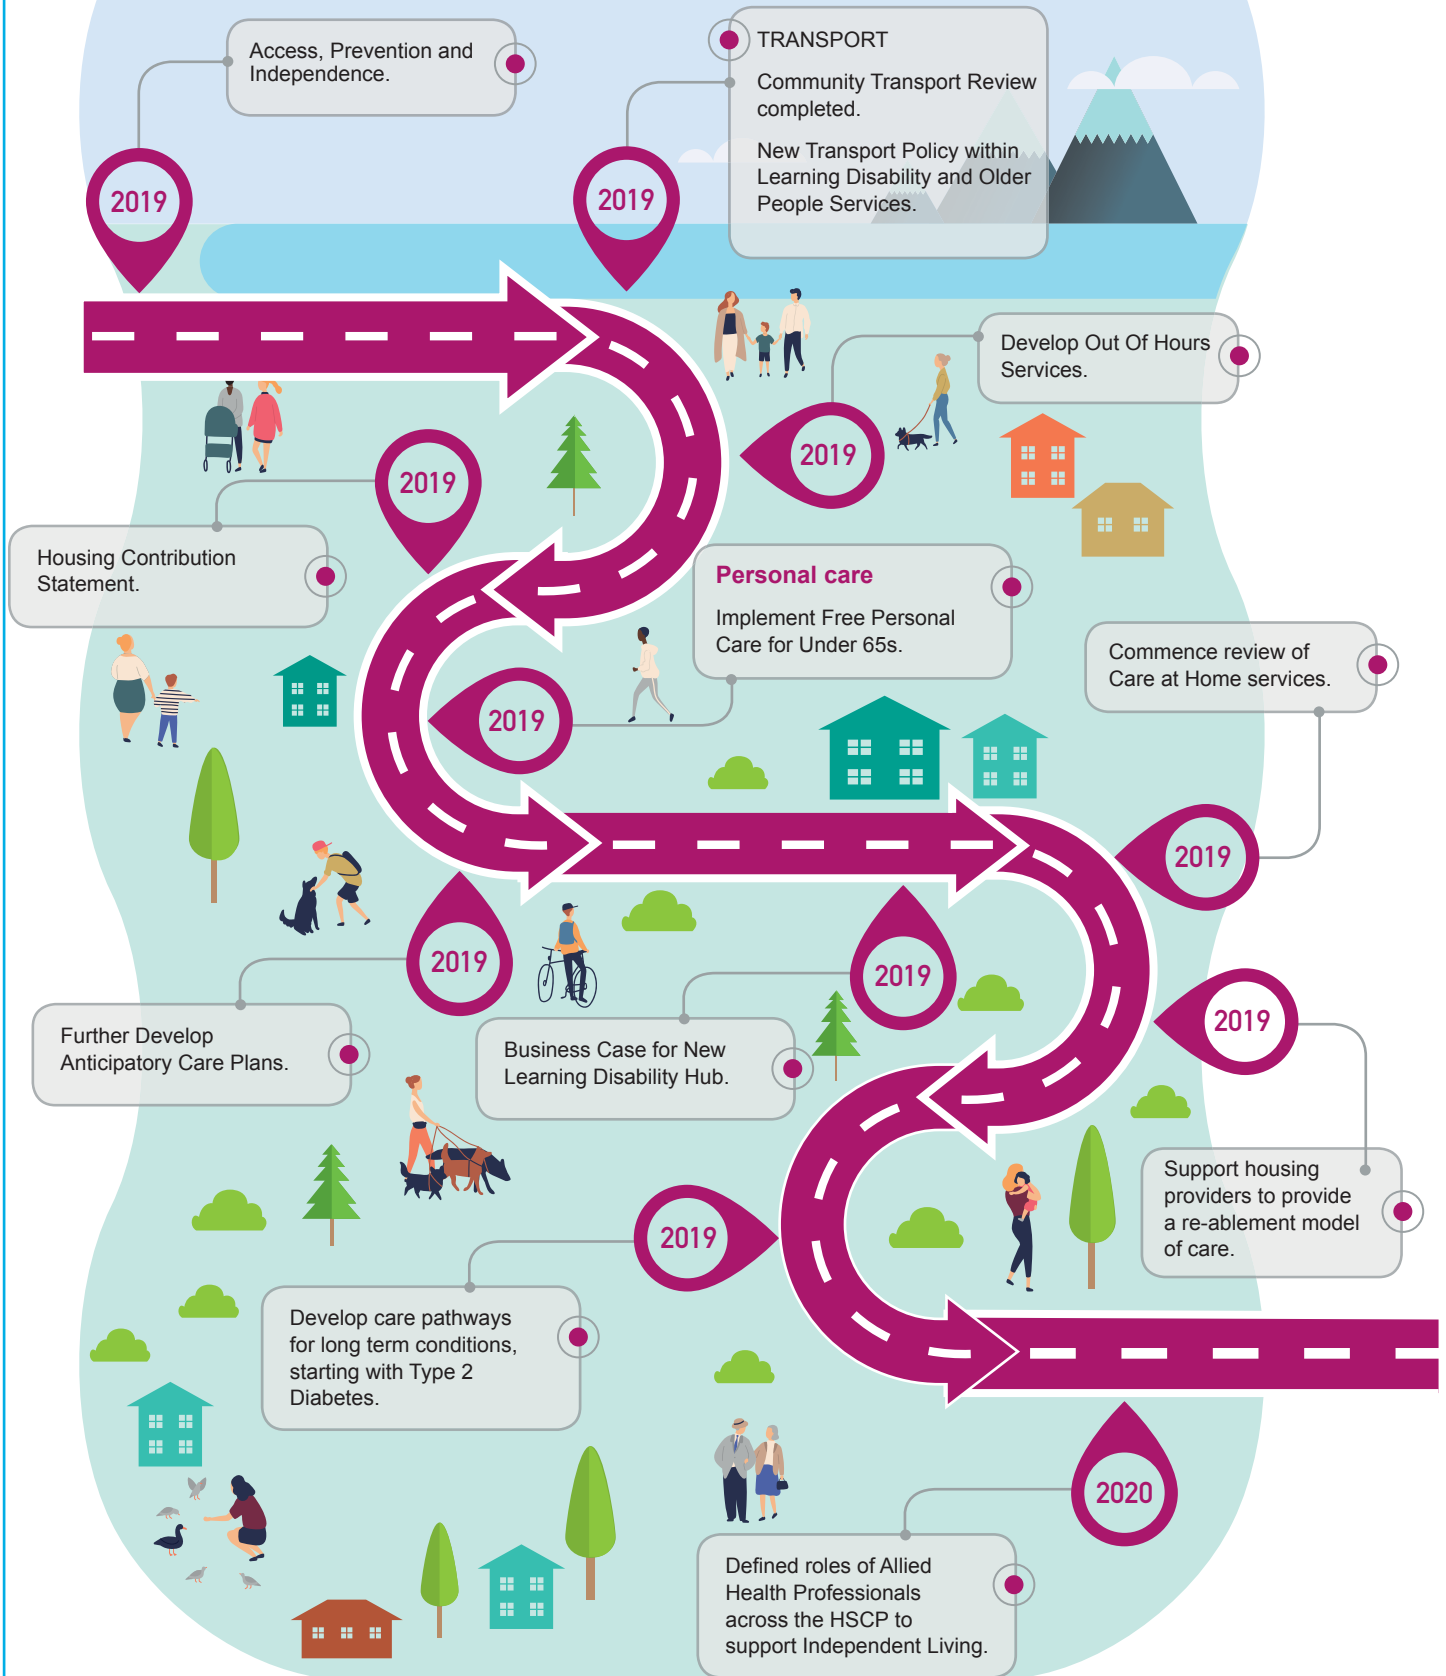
2019

Access, Prevention and Independence.

2019

TRANSPORT

Community Transport Review completed.

New Transport Policy within Learning Disability and Older People Services.

2019

Develop Out Of Hours Services.

2019

Housing Contribution Statement.

Personal care

Implement Free Personal Care for Under 65s.

2019

Commence review of Care at Home services.

2019

2019

Further Develop Anticipatory Care Plans.

2019

Business Case for New Learning Disability Hub.

2019

Support housing providers to provide a re-ablement model of care.

2019

Develop care pathways for long term conditions, starting with Type 2 Diabetes.

2020

Defined roles of Allied Health Professionals across the HSCP to support Independent Living.